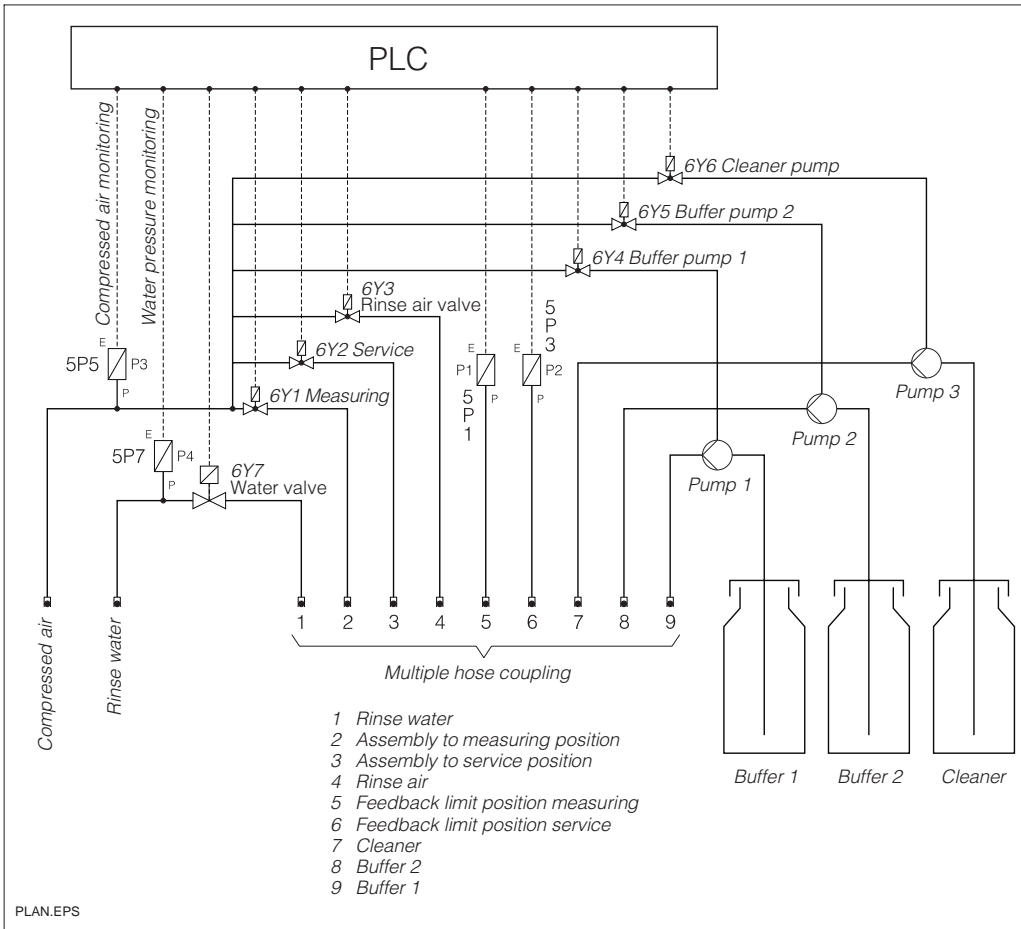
PLC

Compressed air monitoring

Water pressure monitoring

6Y6 Cleaner pump

6Y5 Buffer pump 2

6Y4 Buffer pump 1

6Y3
Rinse air valve

5P3

6Y2 Service

5P5 E P3 P

E P1 P
5P1

E P2 P

Pump 3

6Y1 Measuring

Pump 2

5P7 E P4 P

6Y7
Water valve

Pump 1

Compressed air

Rinse water

1 2 3 4 5 6 7 8 9

Multiple hose coupling

1 Rinse water
2 Assembly to measuring position
3 Assembly to service position
4 Rinse air
5 Feedback limit position measuring
6 Feedback limit position service
7 Cleaner
8 Buffer 2
9 Buffer 1

Buffer 1

Buffer 2

Cleaner

PLAN.EPS